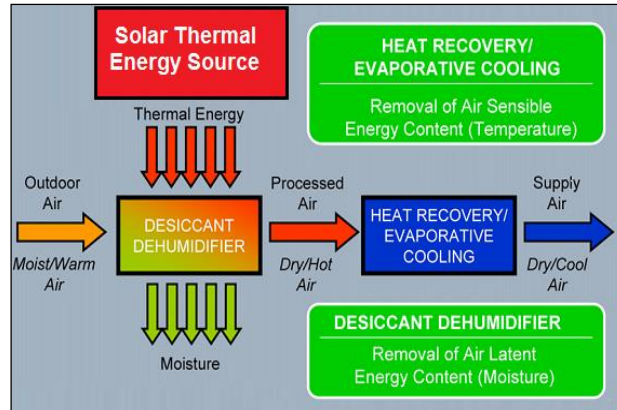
Solar Thermal Energy Source

HEAT RECOVERY/ EVAPORATIVE COOLING

Removal of Air Sensible Energy Content (Temperature)

Thermal Energy

Outdoor Air

Moist/Warm Air

DESICCANT DEHUMIDIFIER

Processed Air

Dry/Hot Air

HEAT RECOVERY/ EVAPORATIVE COOLING

Supply Air

Dry/Cool Air

Moisture

DESICCANT DEHUMIDIFIER

Removal of Air Latent Energy Content (Moisture)